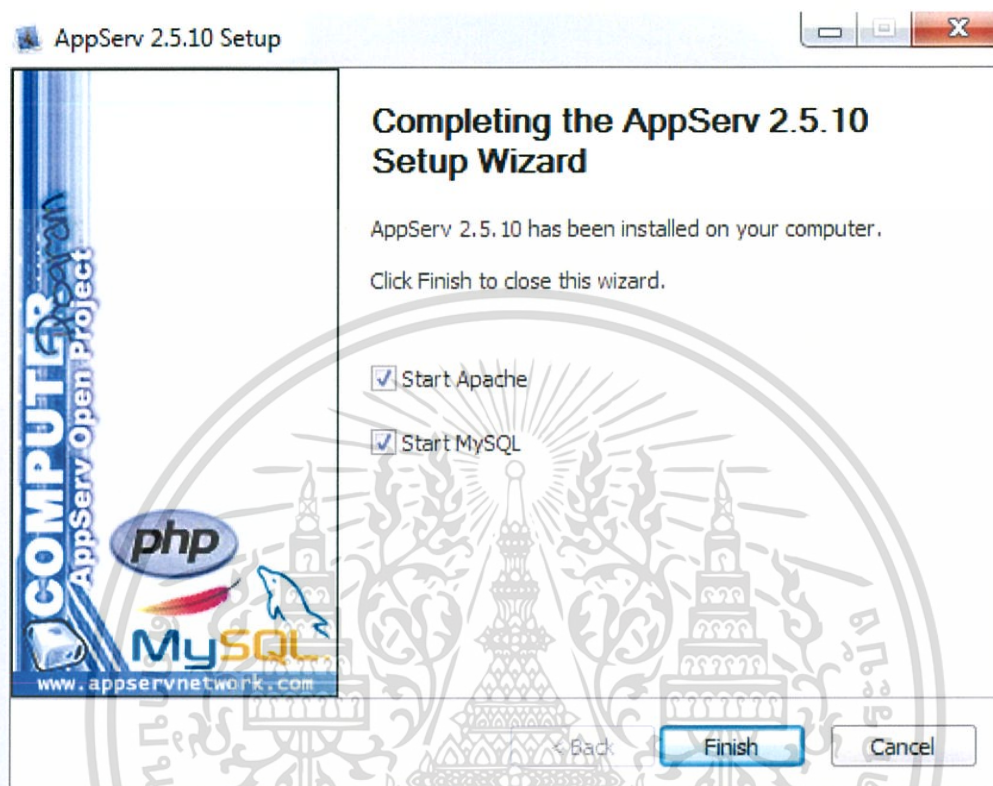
AppServ 2.5.10 Setup

COMPUTER Program
AppServ Open Project

php

MySQL

www.appservnetwork.com

Completing the AppServ 2.5.10 Setup Wizard

AppServ 2.5.10 has been installed on your computer.

Click Finish to close this wizard.

Start Apache

Start MySQL

< Back

Finish

Cancel